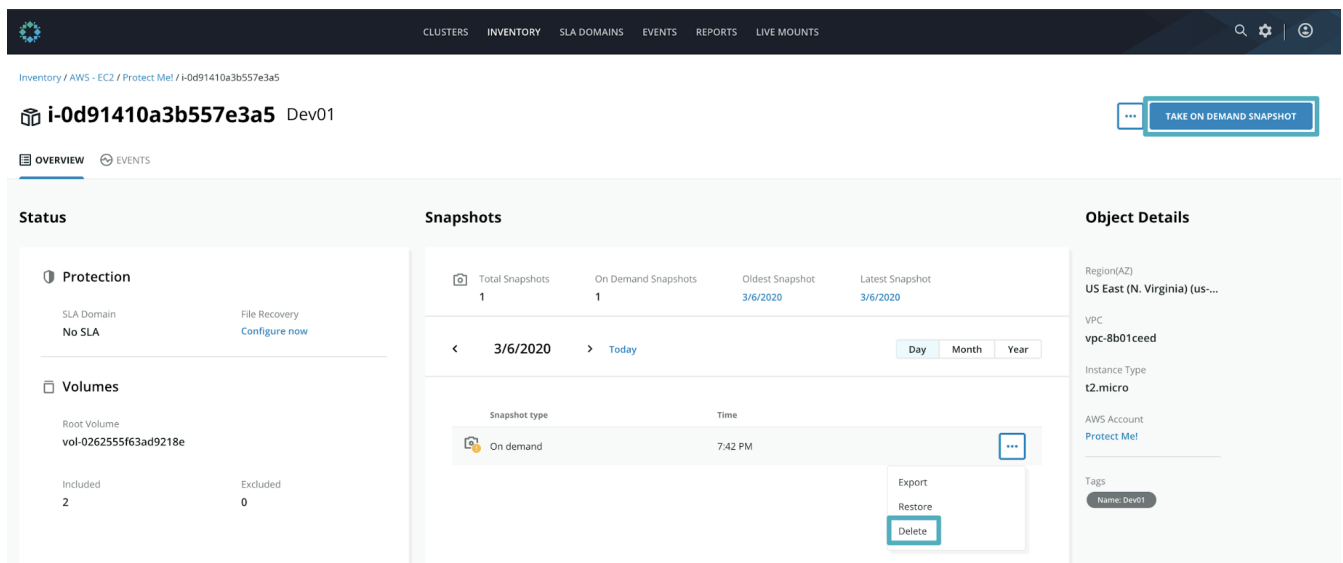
CLUSTERS INVENTORY SLA DOMAINS EVENTS REPORTS LIVE MOUNTS

Inventory / AWS - EC2 / Protect Me! / i-0d91410a3b557e3a5

i-0d91410a3b557e3a5 Dev01

... TAKE ON DEMAND SNAPSHOT

OVERVIEW EVENTS

Status

Protection

SLA Domain
No SLA

File Recovery
Configure now

Volumes

Root Volume
vol-0262555f63ad9218e

Included
2

Excluded
0

Snapshots

Total Snapshots
1

On Demand Snapshots
1

Oldest Snapshot
3/6/2020

Latest Snapshot
3/6/2020

‹ 3/6/2020 › Today

Day Month Year

| Snapshot type | Time |
|---|---|
| On demand | 7:42 PM |

...

Export
Restore
Delete

Object Details

Region(AZ)
US East (N. Virginia) (us-...

VPC
vpc-8b01ceed

Instance Type
t2.micro

AWS Account
Protect Me!

Tags
Name: Dev01